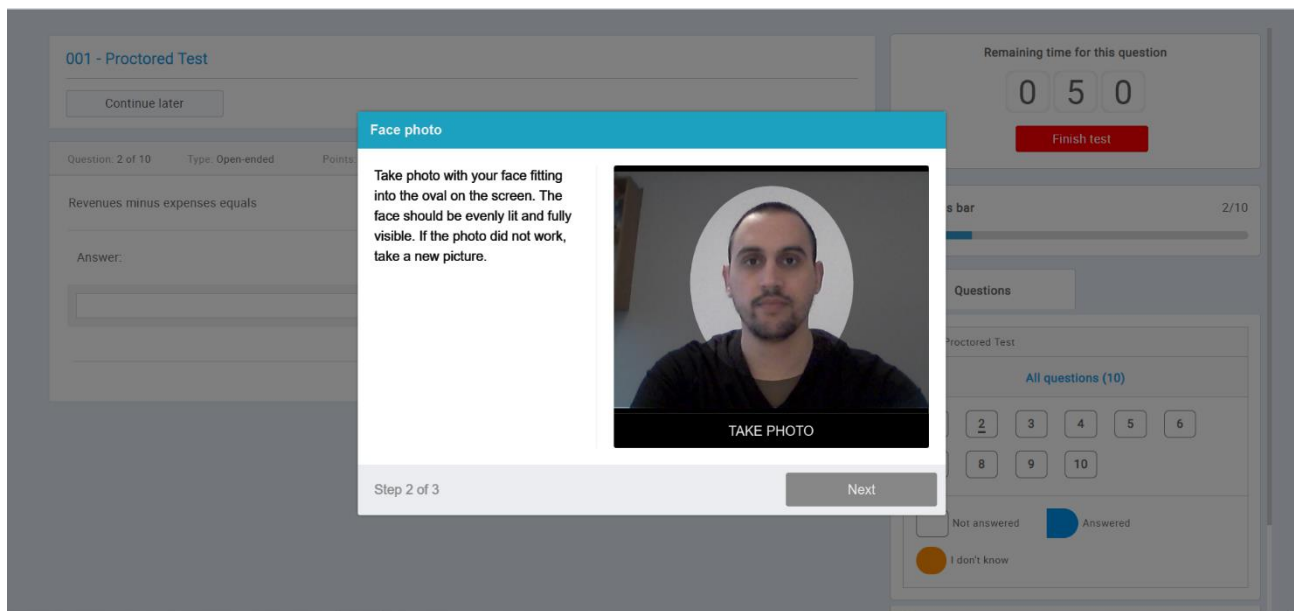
001 - Proctored Test

Continue later

Question: 2 of 10 Type: Open-ended Points:

Revenues minus expenses equals

Answer:

Remaining time for this question

0 5 0

Finish test

s bar 2/10

Questions

Proctored Test

All questions (10)

2 3 4 5 6

8 9 10

Not answered Answered

I don't know

Face photo

Take photo with your face fitting into the oval on the screen. The face should be evenly lit and fully visible. If the photo did not work, take a new picture.

TAKE PHOTO

Step 2 of 3

Next